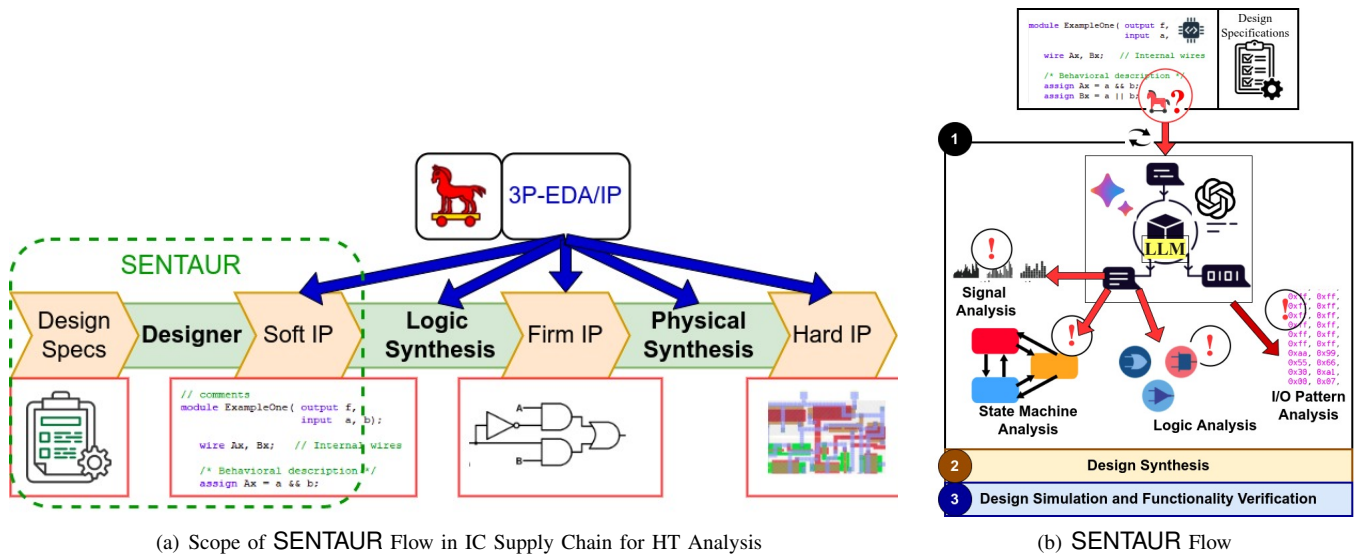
3P-EDA/IP

SENTAUR

Design Specs

Designer

Soft IP

Logic Synthesis

Firm IP

Physical Synthesis

Hard IP

// comments
module ExampleOne( output f,
input a, b);

wire Ax, Bx; // Internal wires

/* Behavioral description */
assign Ax = a && b;

A

B

(a) Scope of SENTAUR Flow in IC Supply Chain for HT Analysis

module ExampleOne( output f,
input a,

wire Ax, Bx; // Internal wires

/* Behavioral description */
assign Ax = a && b;
assign Bx = a || b;

Design Specifications

1

LLM

0101

Signal Analysis

State Machine Analysis

Logic Analysis

0xff, 0xff,
0xff, 0xff,
0xff, 0xff,
0xff, 0xff,
0xff, 0xff,
0xff, 0xff,
0xaa, 0x99,
0x55, 0x66,
0x30, 0xa1,
0x00, 0x07,

I/O Pattern Analysis

2 Design Synthesis

3 Design Simulation and Functionality Verification

(b) SENTAUR Flow